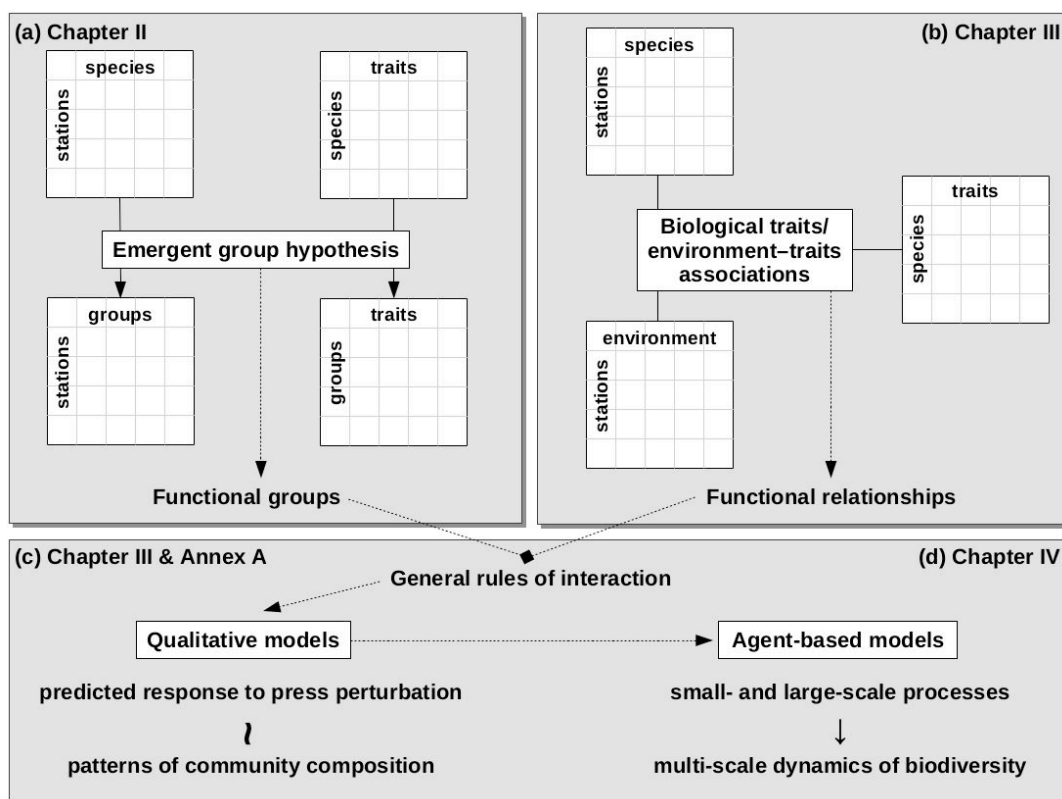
(a) Chapter II

species

stations

traits

species

Emergent group hypothesis

groups

stations

traits

groups

Functional groups

(b) Chapter III

species

stations

Biological traits/ environment–traits associations

traits

species

environment

stations

Functional relationships

(c) Chapter III & Annex A

(d) Chapter IV

General rules of interaction

Qualitative models

Agent-based models

predicted response to press perturbation

≀

patterns of community composition

small- and large-scale processes

↓

multi-scale dynamics of biodiversity